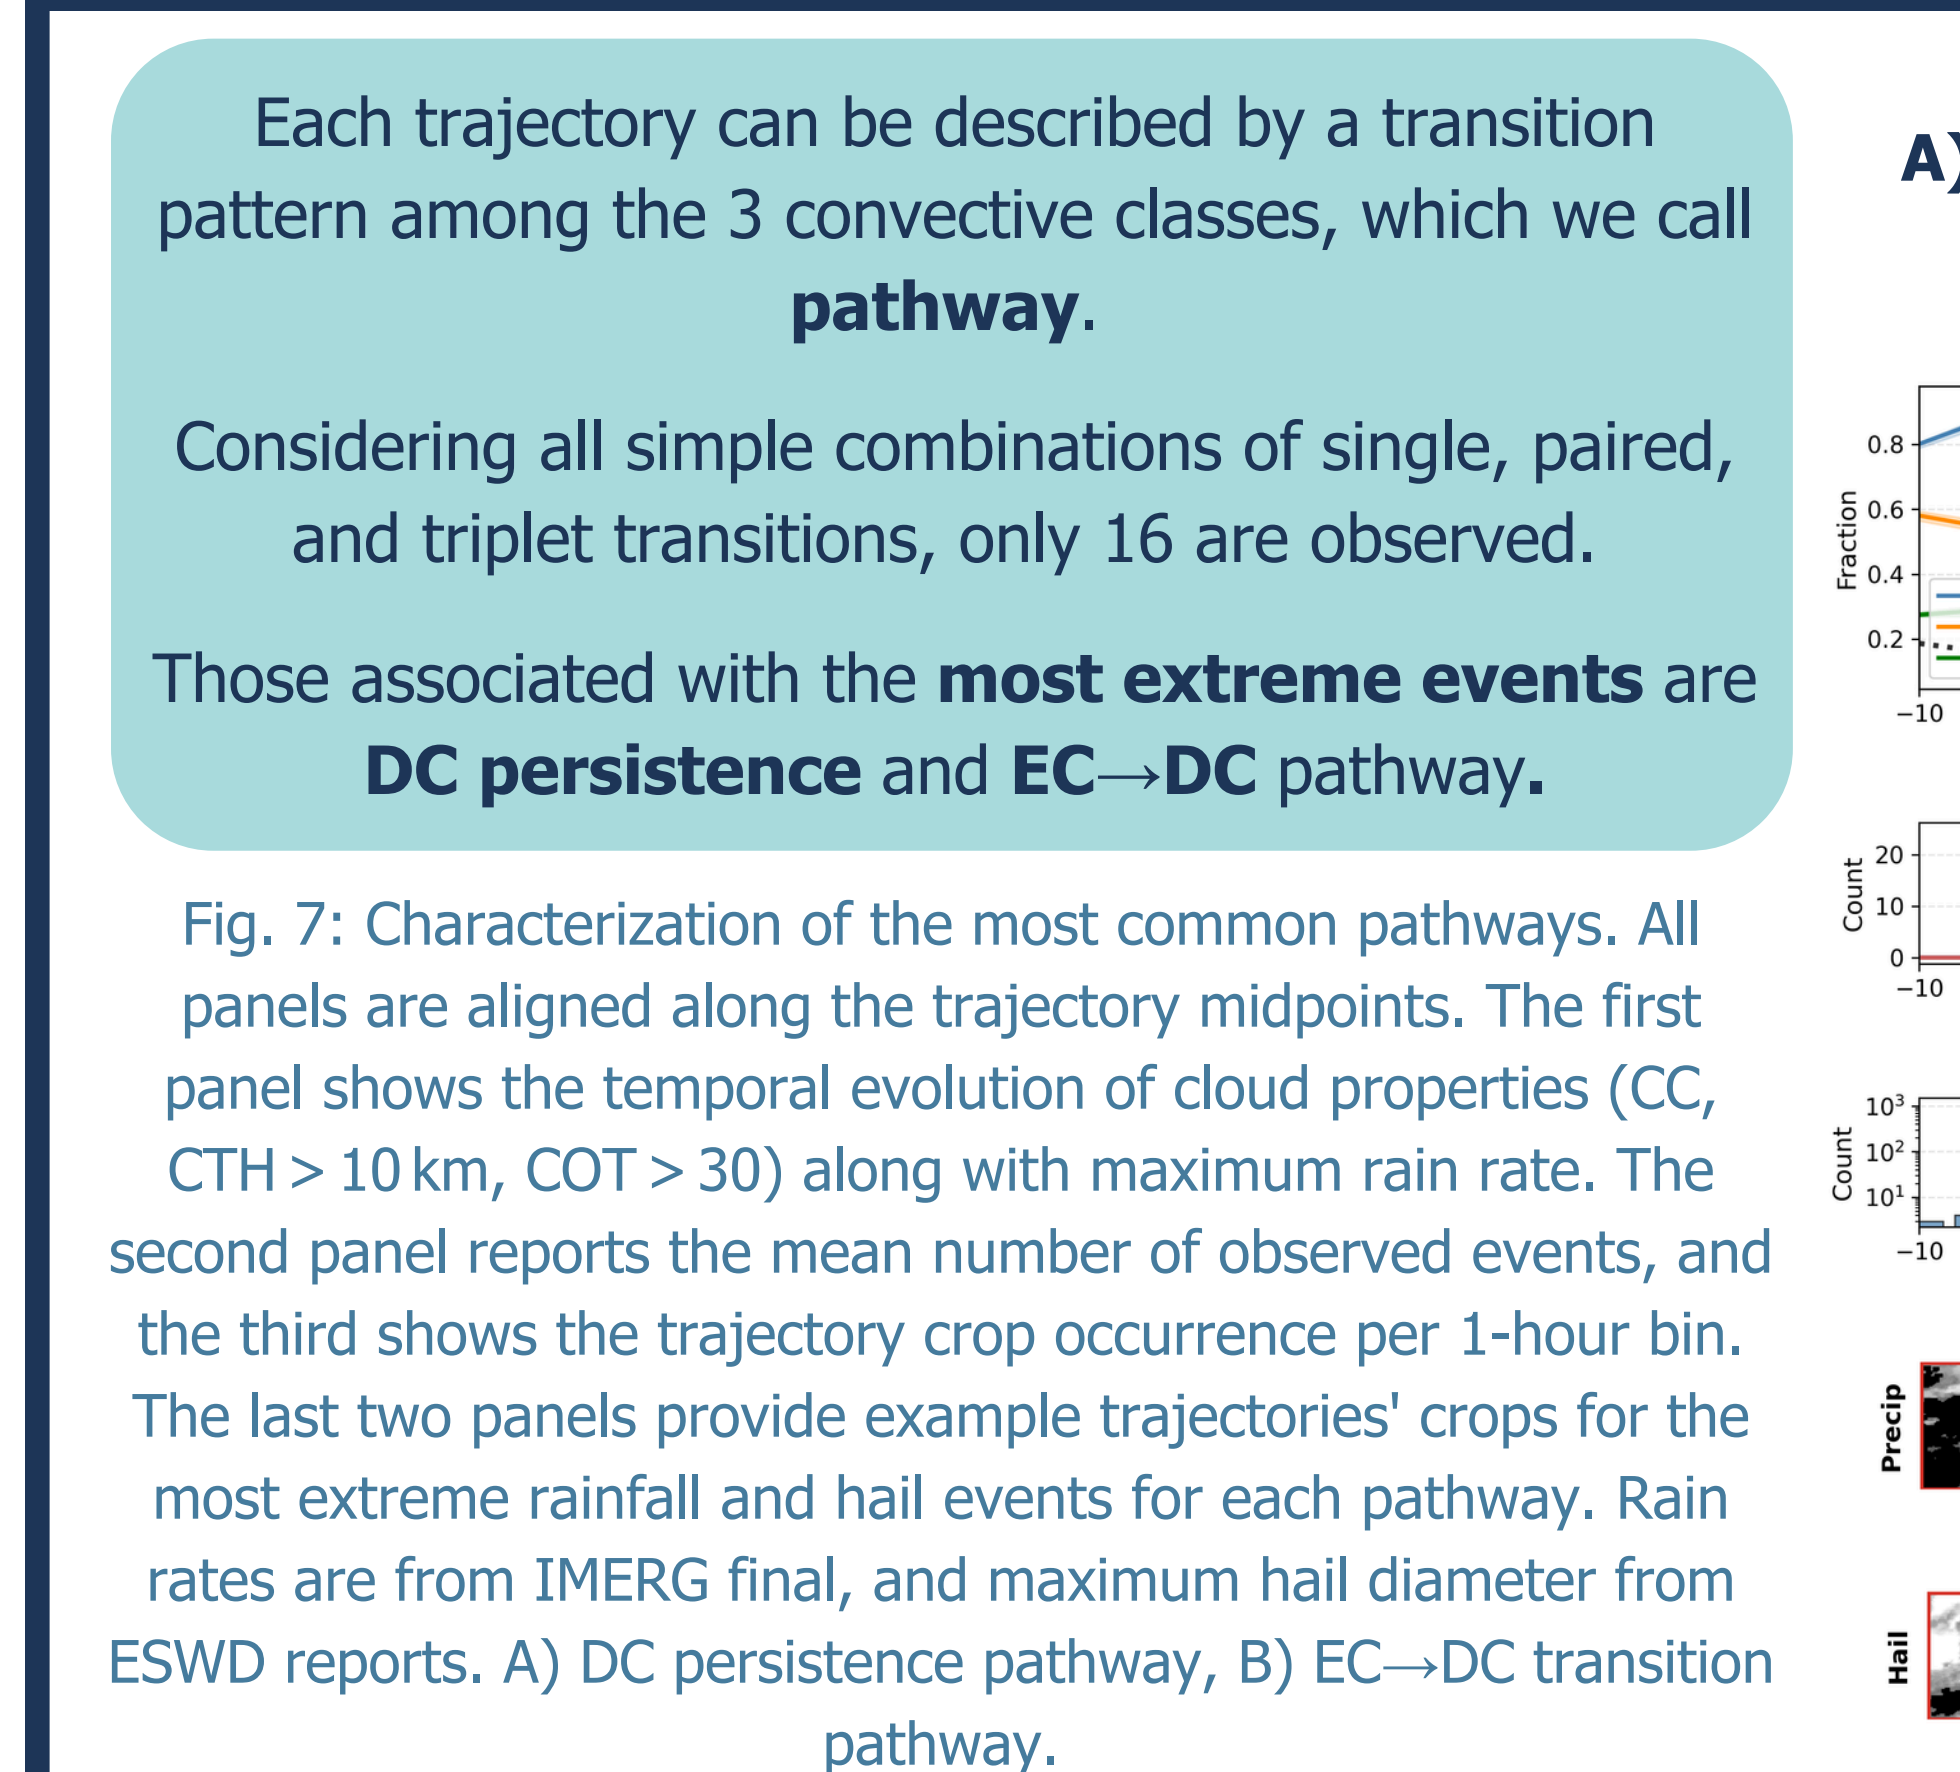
Each trajectory can be described by a transition pattern among the 3 convective classes, which we call **pathway**.

Considering all simple combinations of single, paired, and triplet transitions, only 16 are observed.

Those associated with the **most extreme events** are **DC persistence** and **EC→DC** pathway.

Fig. 7: Characterization of the most common pathways. All panels are aligned along the trajectory midpoints. The first panel shows the temporal evolution of cloud properties (CC, CTH > 10 km, COT > 30) along with maximum rain rate. The second panel reports the mean number of observed events, and the third shows the trajectory crop occurrence per 1-hour bin. The last two panels provide example trajectories' crops for the most extreme rainfall and hail events for each pathway. Rain rates are from IMERG final, and maximum hail diameter from ESWD reports. A) DC persistence pathway, B) EC→DC transition pathway.

A)

0.8
0.6
0.4
0.2
Fraction
−10

20
10
0
Count
−10

$10^3$
$10^2$
$10^1$
Count
−10

Precip

Hail